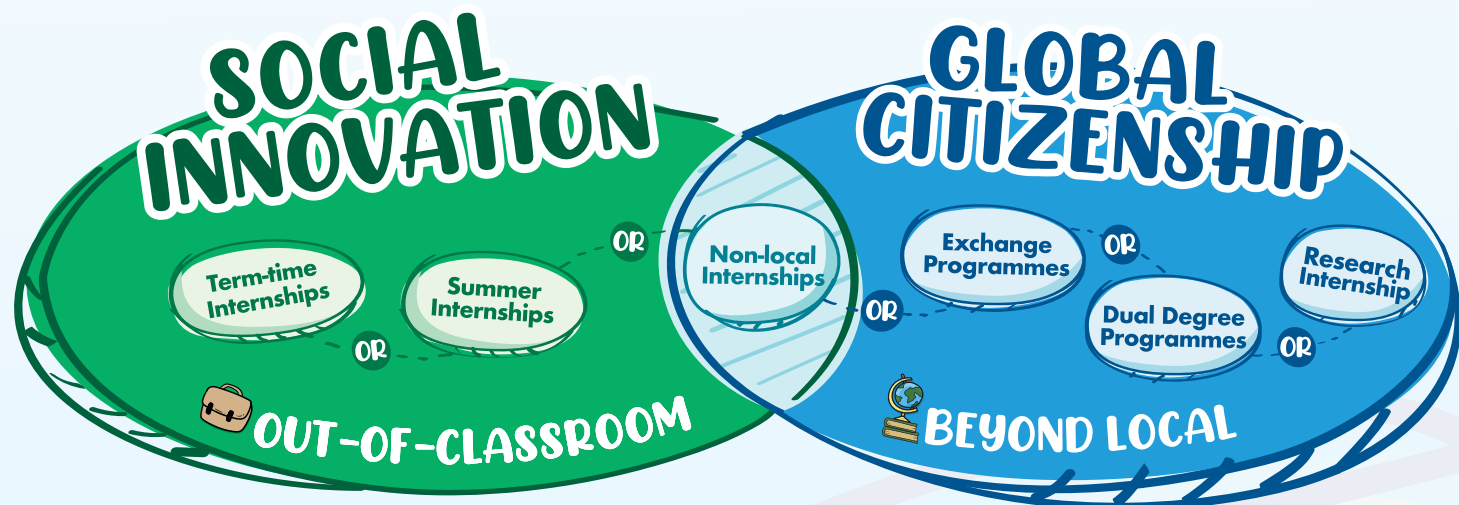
SOCIAL INNOVATION

GLOBAL CITIZENSHIP

Term-time Internships

OR

Summer Internships

OR

Non-local Internships

OR

Exchange Programmes

OR

Dual Degree Programmes

OR

Research Internship

OUT-OF-CLASSROOM

BEYOND LOCAL